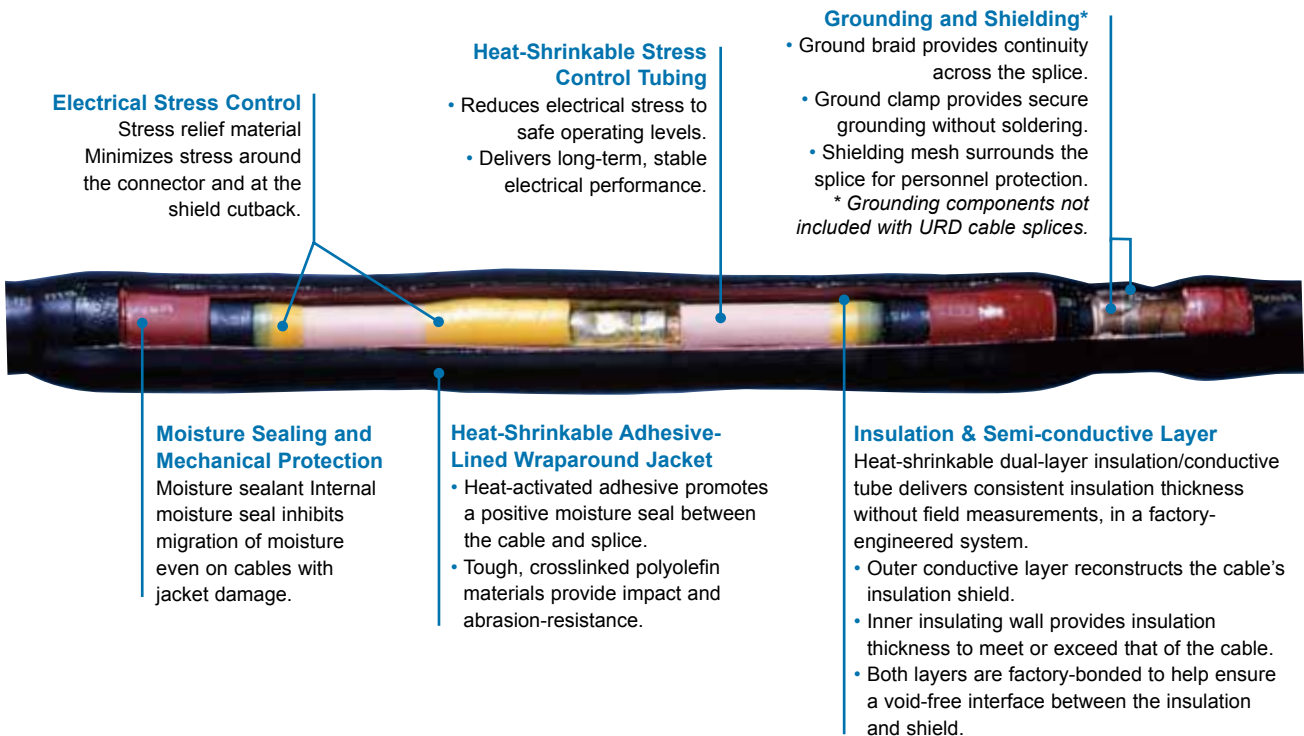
Electrical Stress Control
Stress relief material Minimizes stress around the connector and at the shield cutback.

Heat-Shrinkable Stress Control Tubing
• Reduces electrical stress to safe operating levels.
• Delivers long-term, stable electrical performance.

Grounding and Shielding*
• Ground braid provides continuity across the splice.
• Ground clamp provides secure grounding without soldering.
• Shielding mesh surrounds the splice for personnel protection.
* Grounding components not included with URD cable splices.

Moisture Sealing and Mechanical Protection
Moisture sealant Internal moisture seal inhibits migration of moisture even on cables with jacket damage.

Heat-Shrinkable Adhesive-Lined Wraparound Jacket
• Heat-activated adhesive promotes a positive moisture seal between the cable and splice.
• Tough, crosslinked polyolefin materials provide impact and abrasion-resistance.

Insulation & Semi-conductive Layer
Heat-shrinkable dual-layer insulation/conductive tube delivers consistent insulation thickness without field measurements, in a factory-engineered system.
• Outer conductive layer reconstructs the cable's insulation shield.
• Inner insulating wall provides insulation thickness to meet or exceed that of the cable.
• Both layers are factory-bonded to help ensure a void-free interface between the insulation and shield.